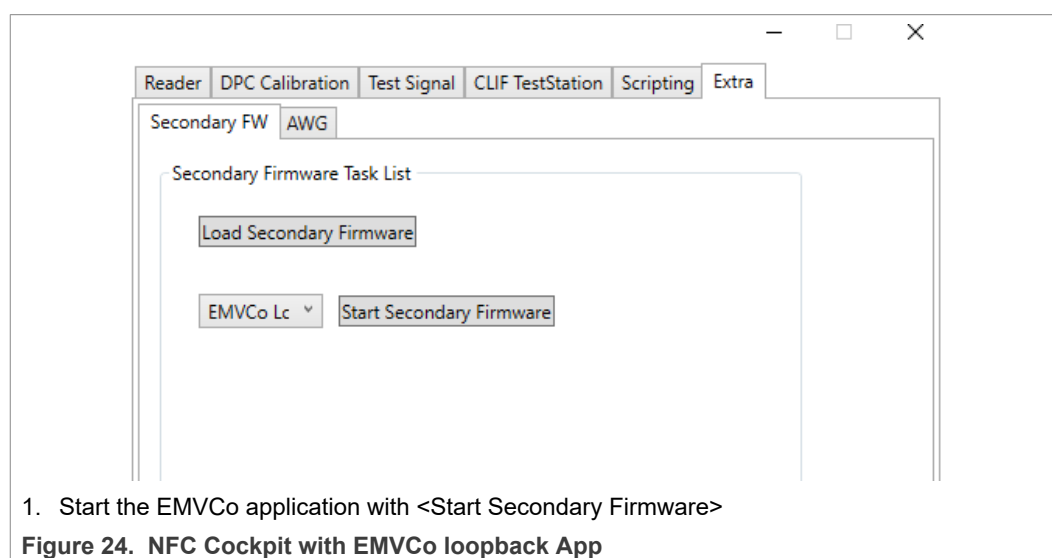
Reader | DPC Calibration | Test Signal | CLIF TestStation | Scripting | Extra

Secondary FW | AWG

Secondary Firmware Task List

Load Secondary Firmware

EMVCo Lc

Start Secondary Firmware

1. Start the EMVCo application with <Start Secondary Firmware>

Figure 24. NFC Cockpit with EMVCo loopback App